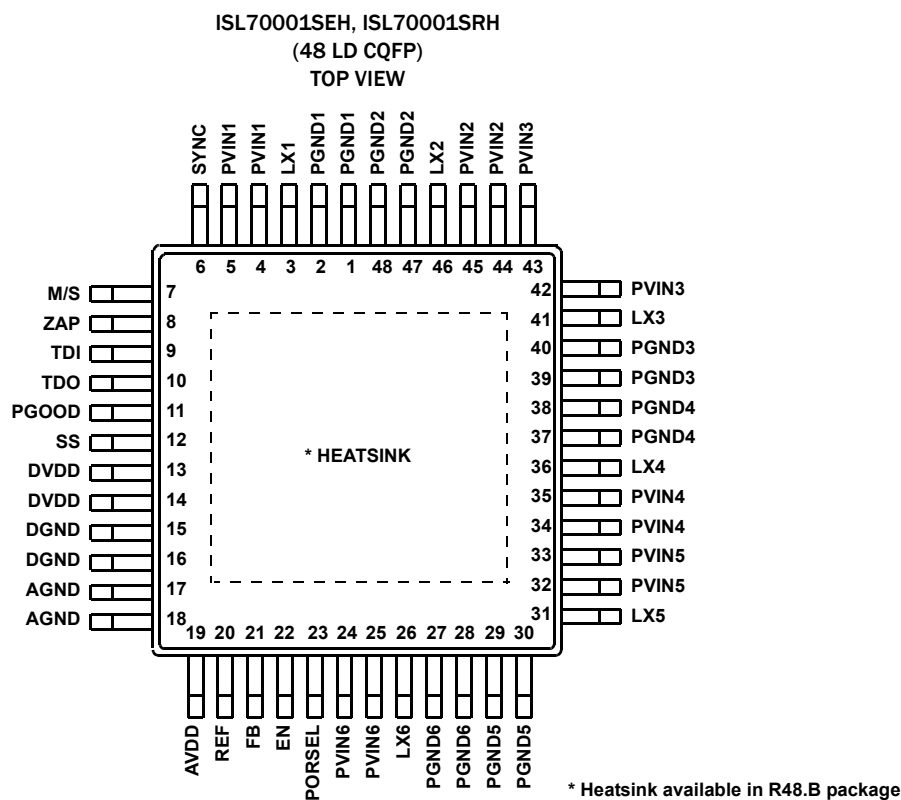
ISL70001SEH, ISL70001SRH
(48 LD CQFP)
TOP VIEW

SYNC PVIN1 PVIN1 LX1 PGND1 PGND1 PGND2 PGND2 LX2 PVIN2 PVIN2 PVIN3

6 5 4 3 2 1 48 47 46 45 44 43

M/S 7
ZAP 8
TDI 9
TDO 10
PGOOD 11
SS 12
DVDD 13
DVDD 14
DGND 15
DGND 16
AGND 17
AGND 18

42 PVIN3
41 LX3
40 PGND3
39 PGND3
38 PGND4
37 PGND4
36 LX4
35 PVIN4
34 PVIN4
33 PVIN5
32 PVIN5
31 LX5

* HEATSINK

19 20 21 22 23 24 25 26 27 28 29 30

AVDD REF FB EN PORSEL PVIN6 PVIN6 LX6 PGND6 PGND6 PGND5 PGND5

* Heatsink available in R48.B package